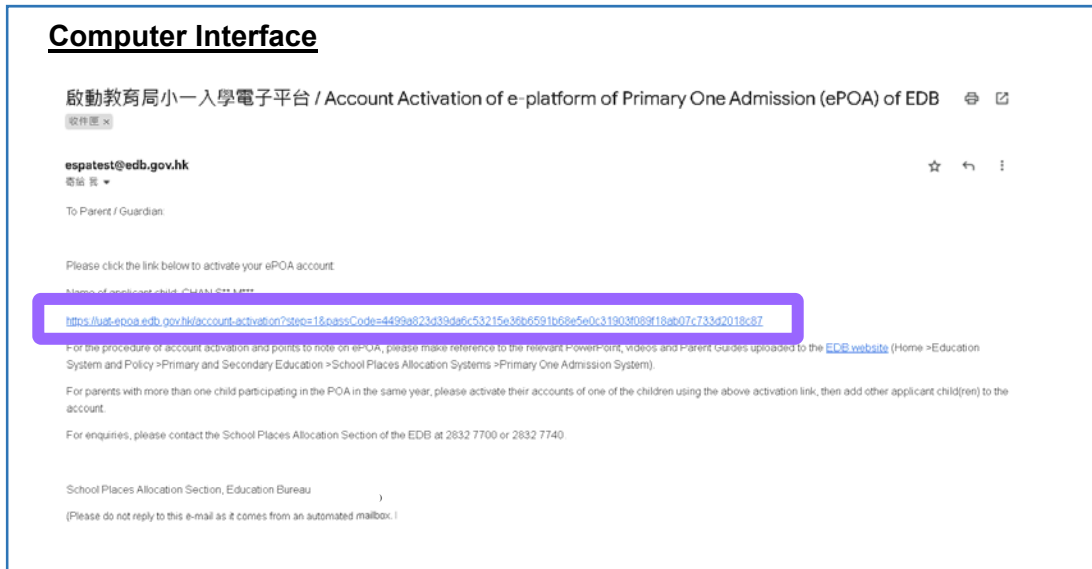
Computer Interface

啟動教育局小一入學電子平台 / Account Activation of e-platform of Primary One Admission (ePOA) of EDB

收件匣 ×

espatest@edb.gov.hk
寄給 我

To Parent / Guardian:

Please click the link below to activate your ePOA account:

Name of applicant child: CHAN S** M***

https://uat-epoa.edb.gov.hk/account-activation?step=1&passCode=4499a823d39da6c53215e36b6591b68e5e0c31903f089f18ab07c733d2018c87

For the procedure of account activation and points to note on ePOA, please make reference to the relevant PowerPoint, videos and Parent Guides uploaded to the EDB website (Home >Education System and Policy >Primary and Secondary Education >School Places Allocation Systems >Primary One Admission System).

For parents with more than one child participating in the POA in the same year, please activate their accounts of one of the children using the above activation link, then add other applicant child(ren) to the account.

For enquiries, please contact the School Places Allocation Section of the EDB at 2832 7700 or 2832 7740.

School Places Allocation Section, Education Bureau

(Please do not reply to this e-mail as it comes from an automated mailbox.)